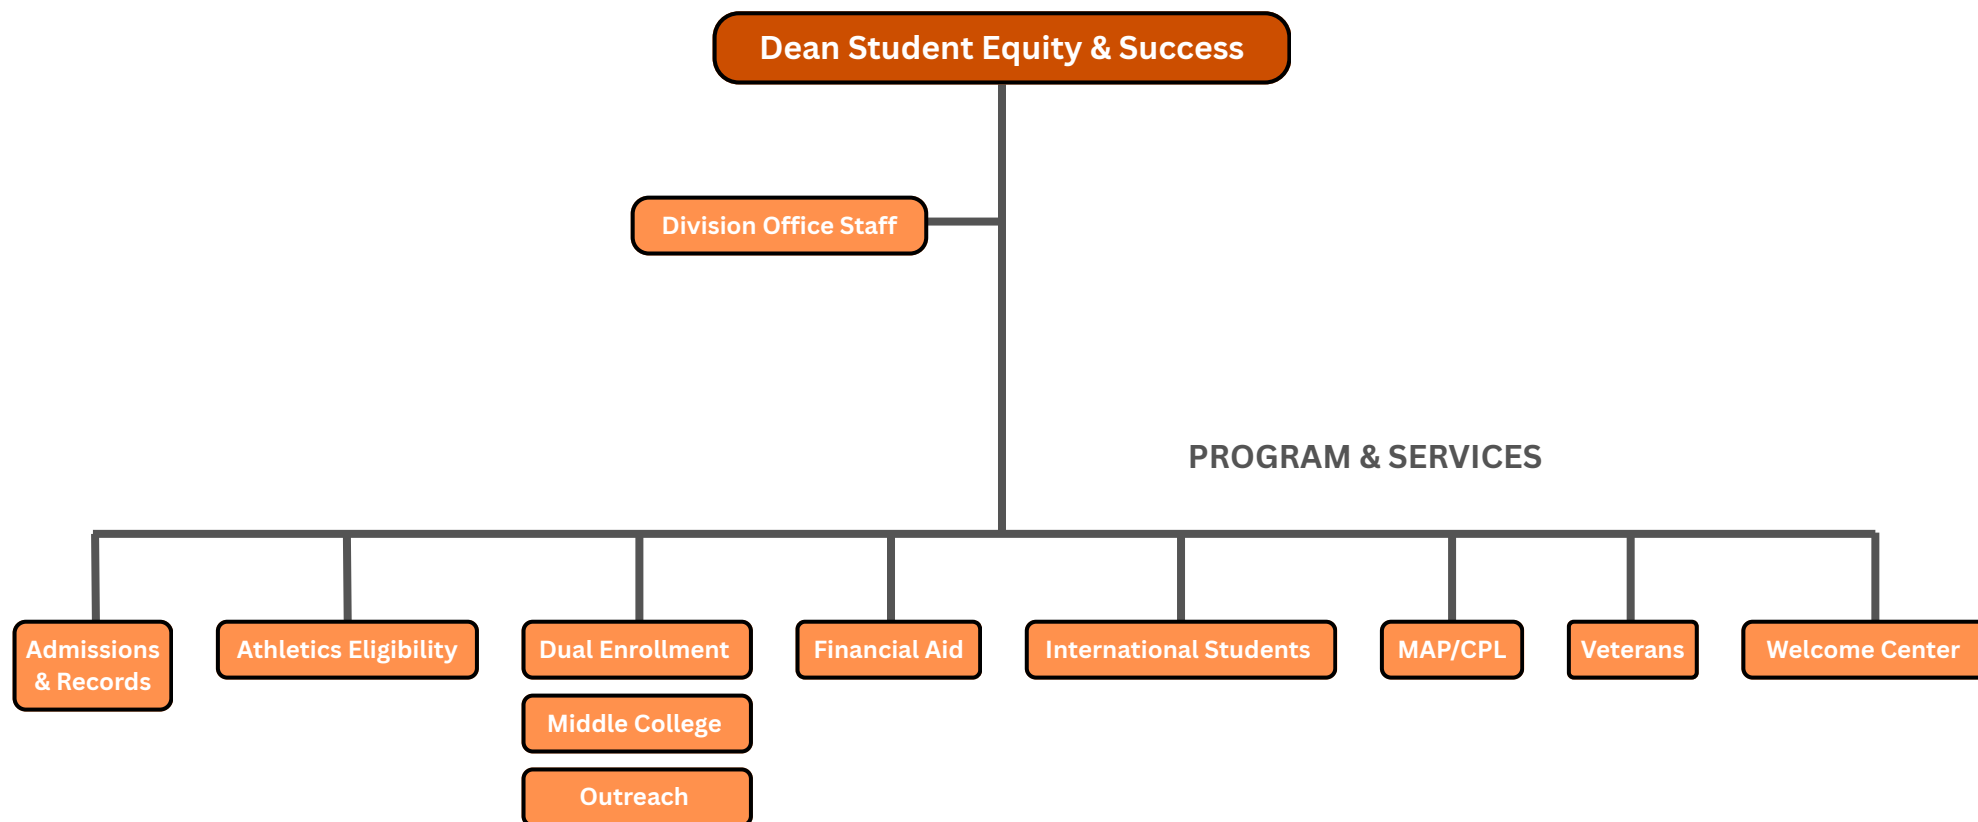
Dean Student Equity & Success

Division Office Staff

PROGRAM & SERVICES

Admissions & Records

Athletics Eligibility

Dual Enrollment

Middle College

Outreach

Financial Aid

International Students

MAP/CPL

Veterans

Welcome Center